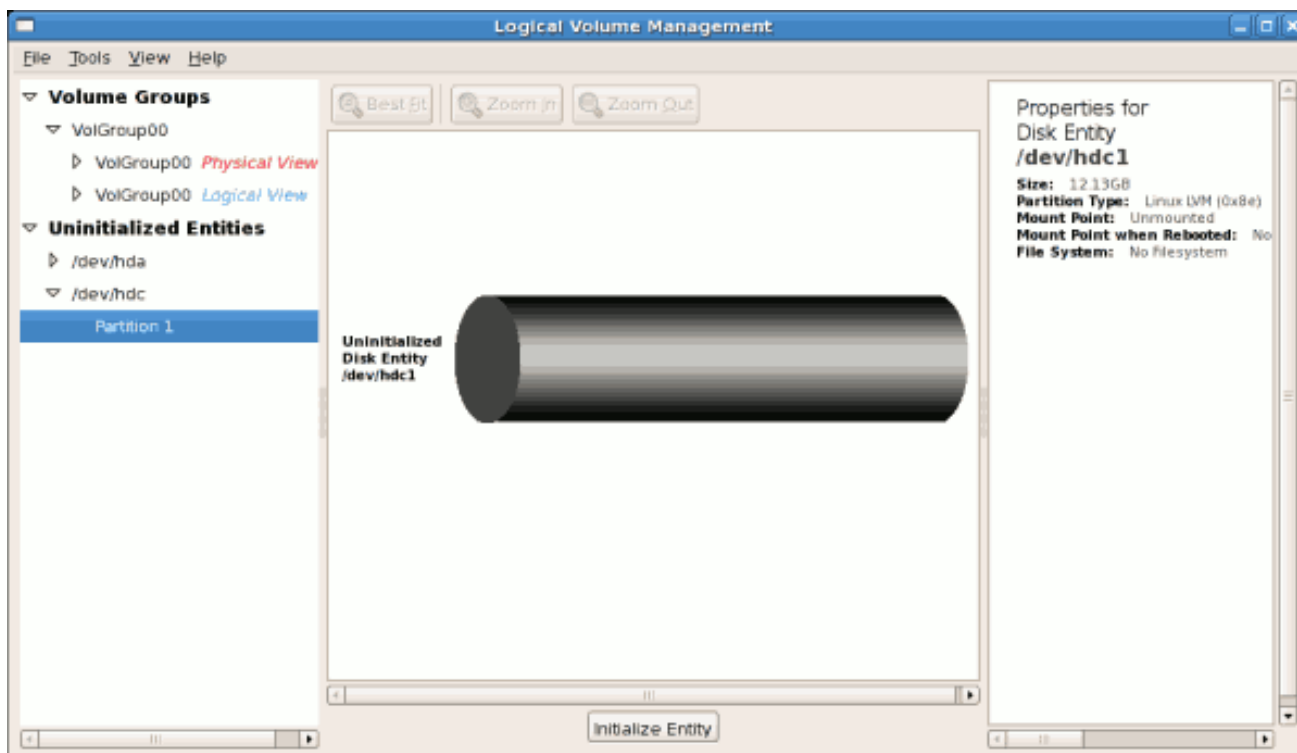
Logical Volume Management

File Tools View Help

Volume Groups
VolGroup00
VolGroup00 Physical View
VolGroup00 Logical View
Uninitialized Entities
/dev/hda
/dev/hdc
Partition 1

Best Fit
Zoom In
Zoom Out

Uninitialized Disk Entity /dev/hdc1

Initialize Entity

Properties for Disk Entity
/dev/hdc1

Size: 12.13GB
Partition Type: Linux LVM (0x8e)
Mount Point: Unmounted
Mount Point when Rebooted: No
File System: No filesystem